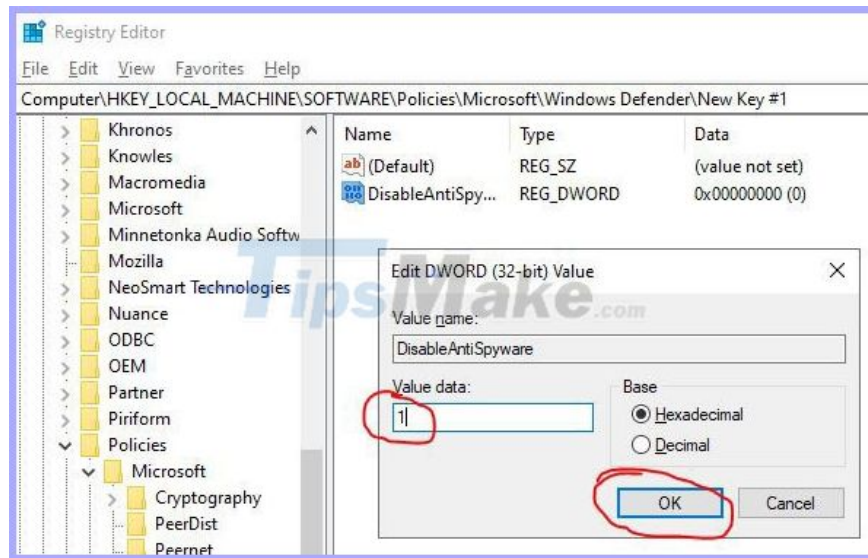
Registry Editor

File Edit View Favorites Help

Computer\HKEY_LOCAL_MACHINE\SOFTWARE\Policies\Microsoft\Windows Defender\New Key #1

Khronos
Knowles
Macromedia
Microsoft
Minnetonka Audio Softw
Mozilla
NeoSmart Technologies
Nuance
ODBC
OEM
Partner
Piriform
Policies
Microsoft
Cryptography
PeerDist
Peernet

| Name | Type | Data |
|---|---|---|
| (Default) | REG_SZ | (value not set) |
| DisableAntiSpy... | REG_DWORD | 0x00000000 (0) |

TipsMake.com

Edit DWORD (32-bit) Value

Value name:
DisableAntiSpyware

Value data:
1

Base
Hexadecimal
Decimal

OK Cancel